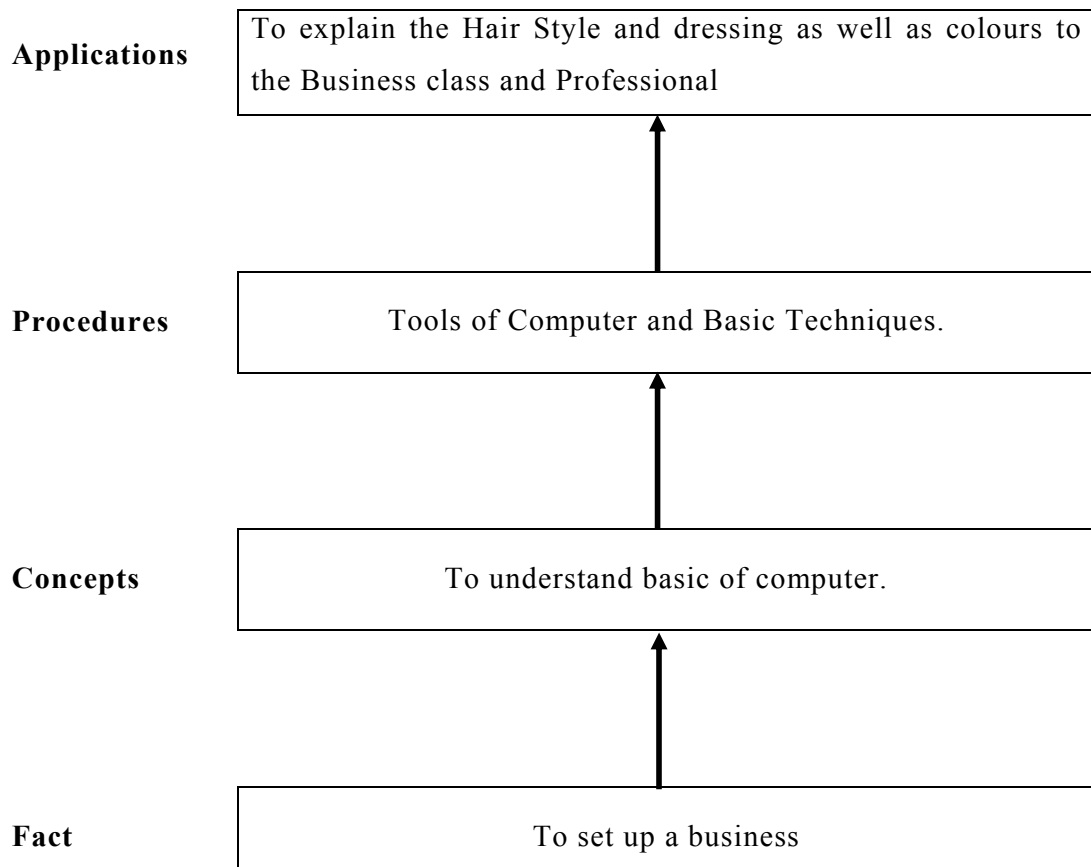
Applications

To explain the Hair Style and dressing as well as colours to the Business class and Professional

Procedures

Tools of Computer and Basic Techniques.

Concepts

To understand basic of computer.

Fact

To set up a business